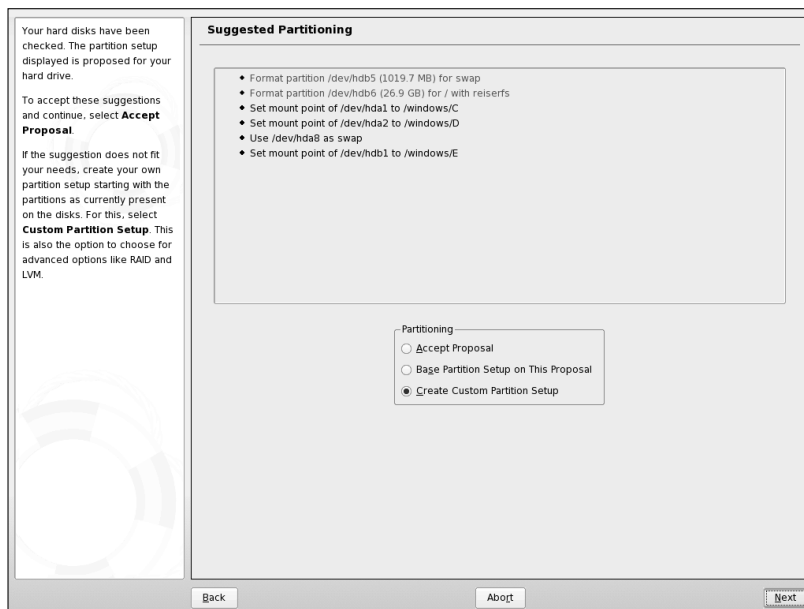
Your hard disks have been checked. The partition setup displayed is proposed for your hard drive.

To accept these suggestions and continue, select **Accept Proposal**.

If the suggestion does not fit your needs, create your own partition setup starting with the partitions as currently present on the disks. For this, select **Custom Partition Setup**. This is also the option to choose for advanced options like RAID and LVM.

**Suggested Partitioning**

• Format partition /dev/hdb5 (1019.7 MB) for swap
• Format partition /dev/hdb6 (26.9 GB) for / with reiserfs
• Set mount point of /dev/hda1 to /windows/C
• Set mount point of /dev/hda2 to /windows/D
• Use /dev/hda8 as swap
• Set mount point of /dev/hdb1 to /windows/E

Partitioning
Accept Proposal
Base Partition Setup on This Proposal
Create Custom Partition Setup

Back
Abort
Next